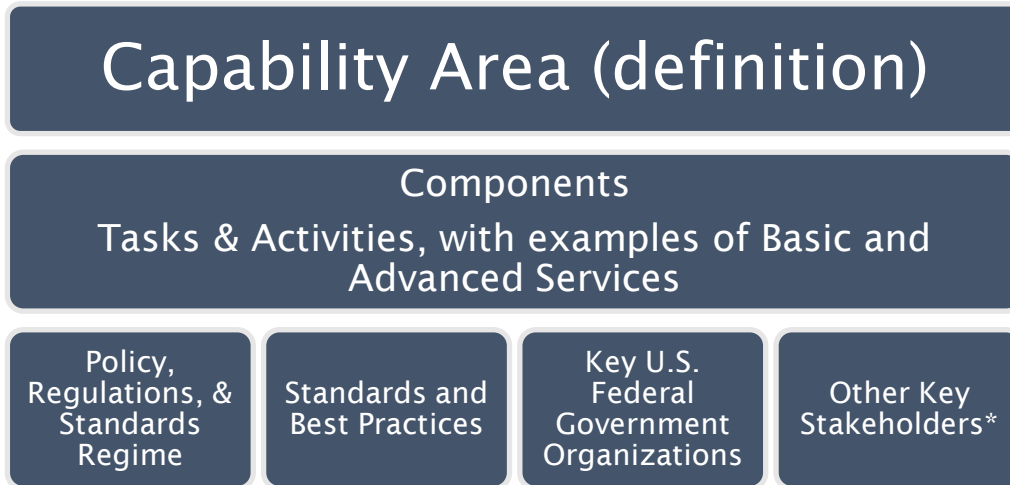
Capability Area (definition)

Components

Tasks & Activities, with examples of Basic and Advanced Services

Policy, Regulations, & Standards Regime

Standards and Best Practices

Key U.S. Federal Government Organizations

Other Key Stakeholders*